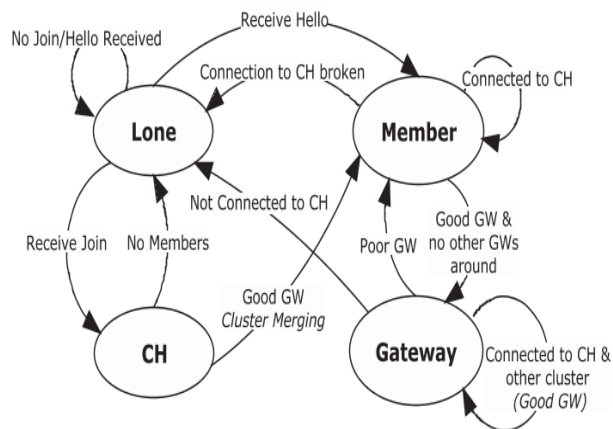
No Join/Hello Received

Receive Hello

Connection to CH broken

Connected to CH

Lone

Member

Not Connected to CH

Good GW & no other GWs around

Receive Join

No Members

Poor GW

Good GW
*Cluster Merging*

CH

Gateway

Connected to CH & other cluster
*(Good GW)*